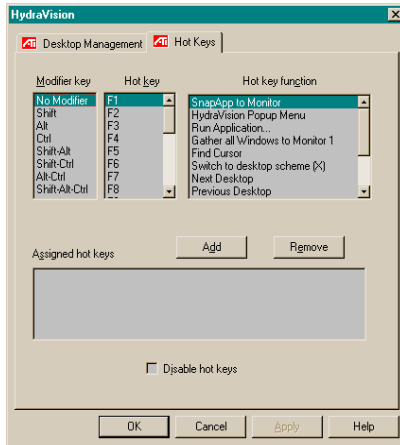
HydraVision

Desktop Management | Hot Keys

Modifier key
No Modifier
Shift
Alt
Ctrl
Shift-Alt
Shift-Ctrl
Alt-Ctrl
Shift-Alt-Ctrl

Hot key
F1
F2
F3
F4
F5
F6
F7
F8

Hot key function
SnapApp to Monitor
HydraVision Popup Menu
Run Application...
Gather all Windows to Monitor 1
Find Cursor
Switch to desktop scheme (X)
Next Desktop
Previous Desktop

Add
Remove

Assigned hot keys

Disable hot keys

OK
Cancel
Apply
Help